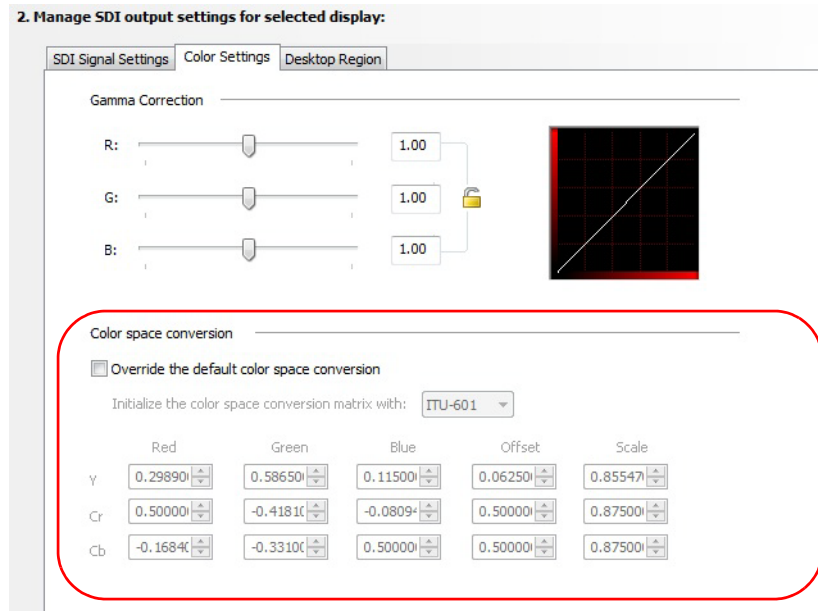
2. Manage SDI output settings for selected display:

SDI Signal Settings | Color Settings | Desktop Region

Gamma Correction

R: 1.00

G: 1.00

B: 1.00

Color space conversion

Override the default color space conversion

Initialize the color space conversion matrix with: ITU-601

|  | Red | Green | Blue | Offset | Scale |
|---|---|---|---|---|---|
| Y | 0.29890 | 0.58650 | 0.11500 | 0.06250 | 0.85547 |
| Cr | 0.50000 | -0.41810 | -0.0809 | 0.50000 | 0.87500 |
| Cb | -0.16840 | -0.33100 | 0.50000 | 0.50000 | 0.87500 |